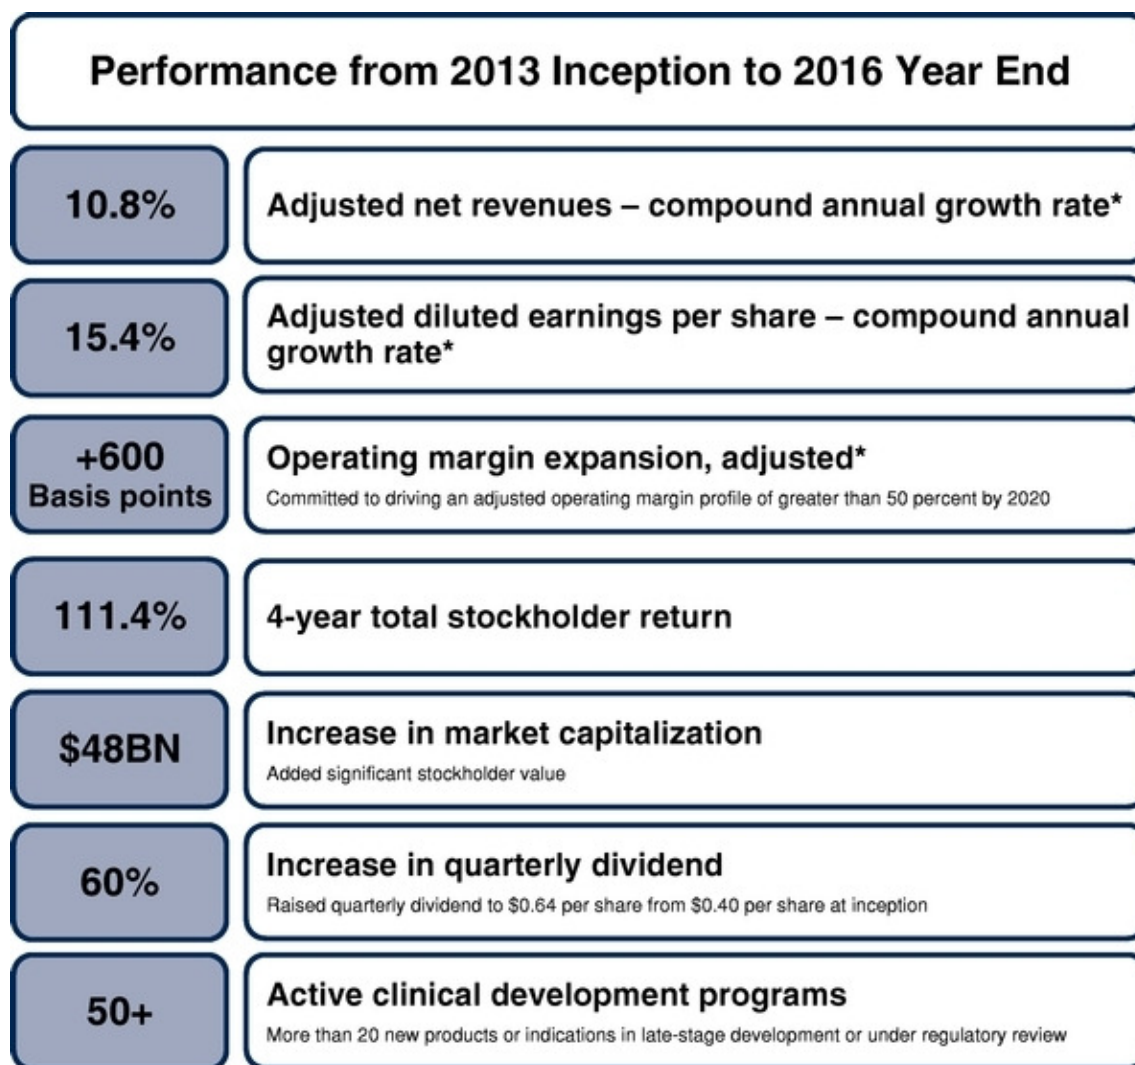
Performance from 2013 Inception to 2016 Year End

10.8%

Adjusted net revenues – compound annual growth rate*

15.4%

Adjusted diluted earnings per share – compound annual growth rate*

+600 Basis points

Operating margin expansion, adjusted*

Committed to driving an adjusted operating margin profile of greater than 50 percent by 2020

111.4%

4-year total stockholder return

$48BN

Increase in market capitalization

Added significant stockholder value

60%

Increase in quarterly dividend

Raised quarterly dividend to $0.64 per share from $0.40 per share at inception

50+

Active clinical development programs

More than 20 new products or indications in late-stage development or under regulatory review